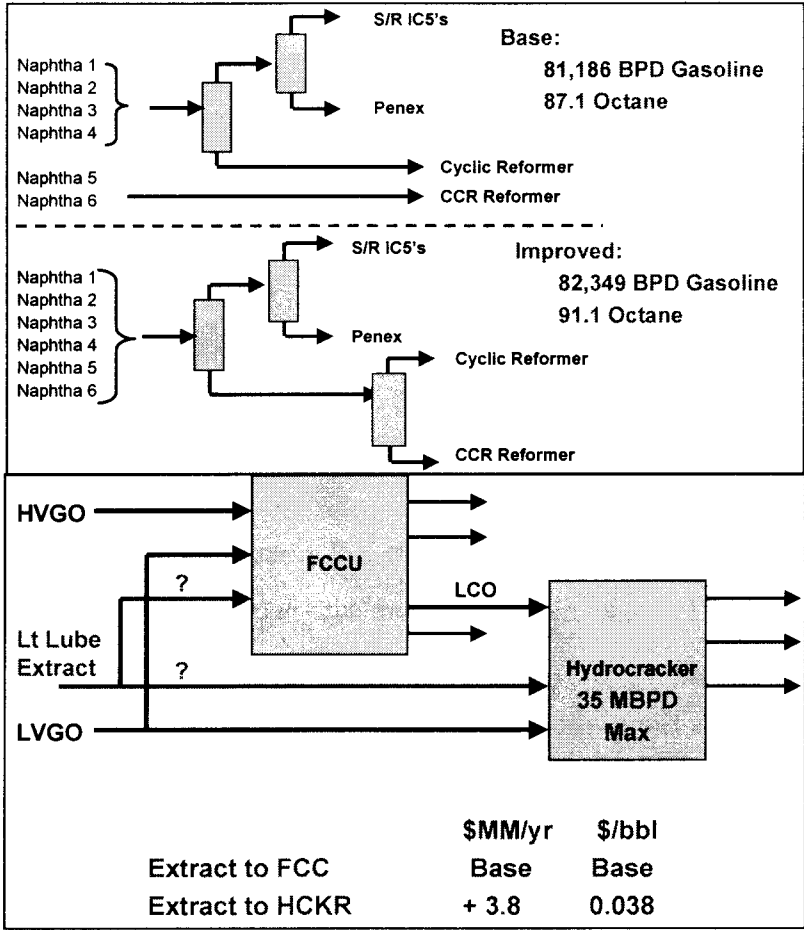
S/R IC5's

Base:
81,186 BPD Gasoline
87.1 Octane

Naphtha 1
Naphtha 2
Naphtha 3
Naphtha 4

Penex

Cyclic Reformer

Naphtha 5
Naphtha 6

CCR Reformer

S/R IC5's

Improved:
82,349 BPD Gasoline
91.1 Octane

Naphtha 1
Naphtha 2
Naphtha 3
Naphtha 4
Naphtha 5
Naphtha 6

Penex

Cyclic Reformer

CCR Reformer

HVGO

FCCU

?

LCO

Lt Lube Extract

?

Hydrocracker 35 MBPD Max

LVGO

| | \$MM/yr | \$/bbl |
|---|---|---|
| Extract to FCC | Base | Base |
| Extract to HCKR | + 3.8 | 0.038 |